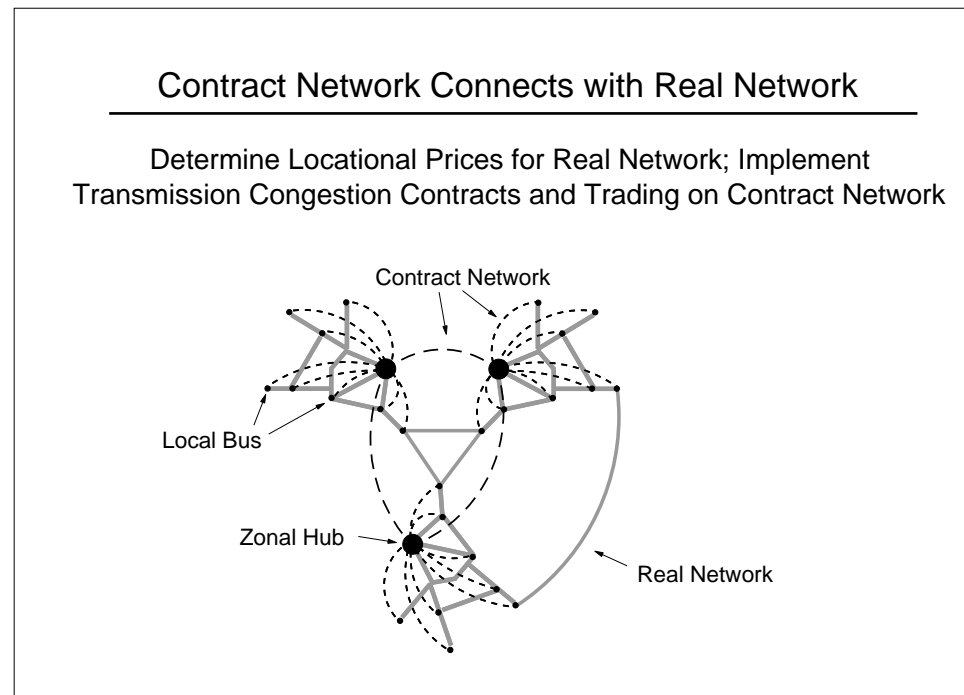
Contract Network Connects with Real Network

Determine Locational Prices for Real Network; Implement Transmission Congestion Contracts and Trading on Contract Network

Contract Network

Local Bus

Zonal Hub

Real Network